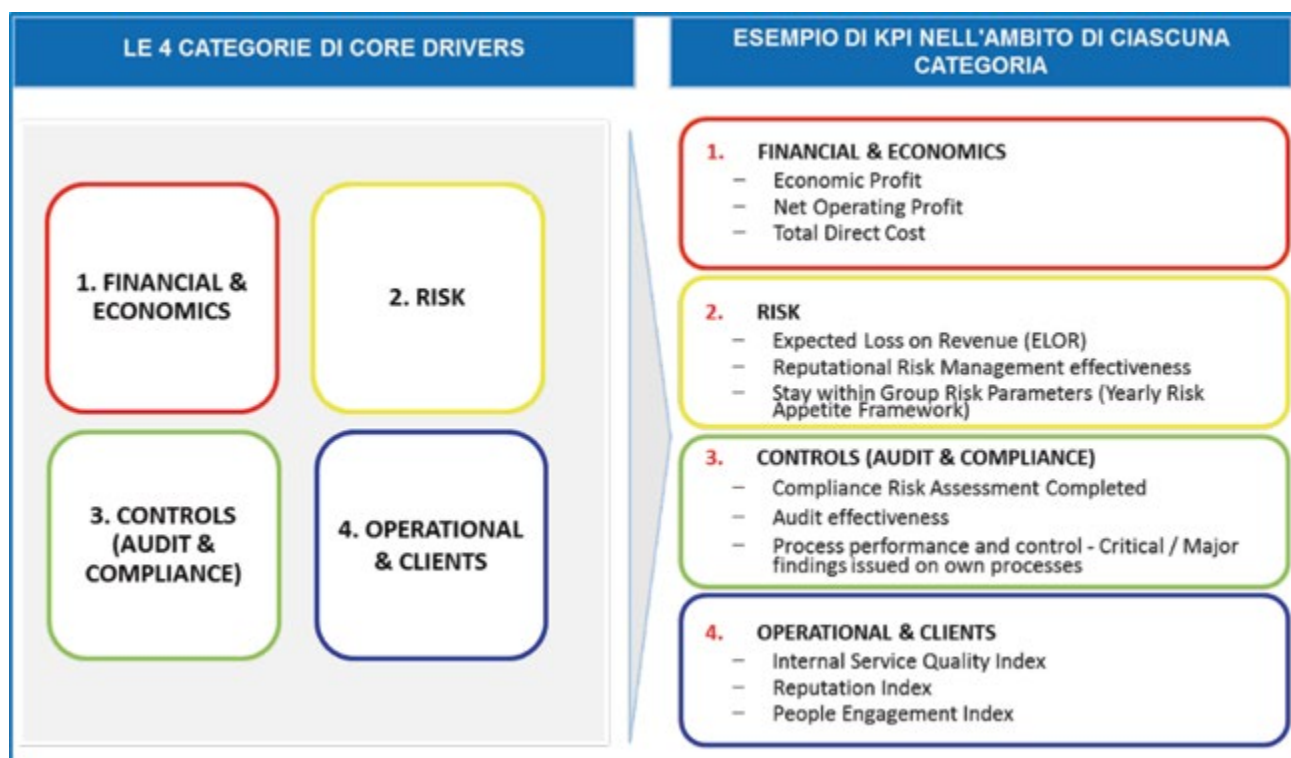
LE 4 CATEGORIE DI CORE DRIVERS

1. FINANCIAL & ECONOMICS

2. RISK

3. CONTROLS (AUDIT & COMPLIANCE)

4. OPERATIONAL & CLIENTS

ESEMPIO DI KPI NELL'AMBITO DI CIASCUNA CATEGORIA

1. FINANCIAL & ECONOMICS
– Economic Profit
– Net Operating Profit
– Total Direct Cost

2. RISK
– Expected Loss on Revenue (ELOR)
– Reputational Risk Management effectiveness
– Stay within Group Risk Parameters (Yearly Risk Appetite Framework)

3. CONTROLS (AUDIT & COMPLIANCE)
– Compliance Risk Assessment Completed
– Audit effectiveness
– Process performance and control - Critical / Major findings issued on own processes

4. OPERATIONAL & CLIENTS
– Internal Service Quality Index
– Reputation Index
– People Engagement Index